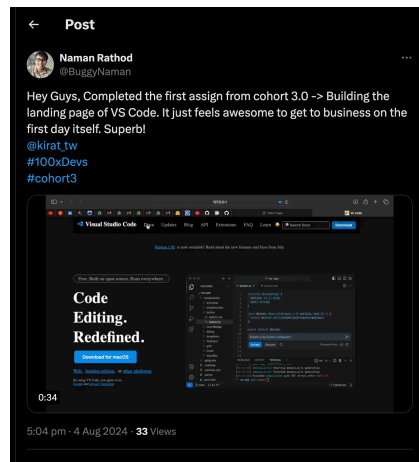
Post

Naman Rathod
@BuggyNaman

Hey Guys, Completed the first assign from cohort 3.0 -> Building the landing page of VS Code. It just feels awesome to get to business on the first day itself. Superb!
@kirat_tw
#100xDevs
#cohort3

Visual Studio Code Docs Updates Blog API Extensions FAQ Learn Download

Free. Built on open source. Runs everywhere.

Code Editing. Redefined.

Download for macOS

0:34

5:04 pm · 4 Aug 2024 · 33 Views